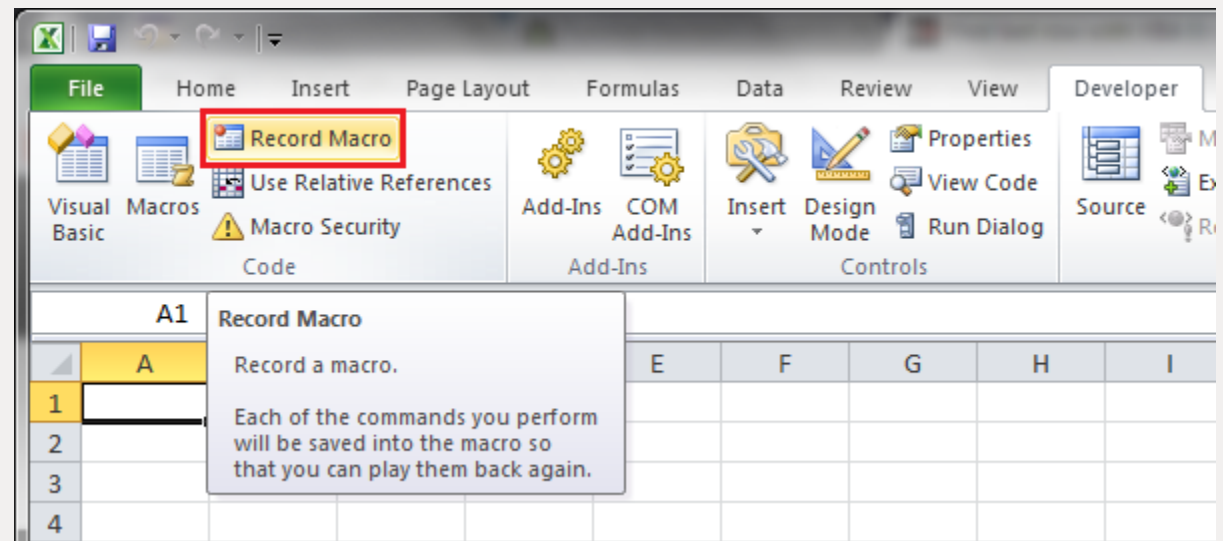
File Home Insert Page Layout Formulas Data Review View Developer

Visual Basic
Macros
Record Macro
Use Relative References
Macro Security
Code

Add-Ins
COM Add-Ins
Add-Ins

Insert
Design Mode
Properties
View Code
Run Dialog
Controls

Source
M
Ex
R

A1

Record Macro

Record a macro.

Each of the commands you perform will be saved into the macro so that you can play them back again.

| | A | E | F | G | H | I |
|---|---|---|---|---|---|---|
| 1 | | | | | | |
| 2 | | | | | | |
| 3 | | | | | | |
| 4 | | | | | | |